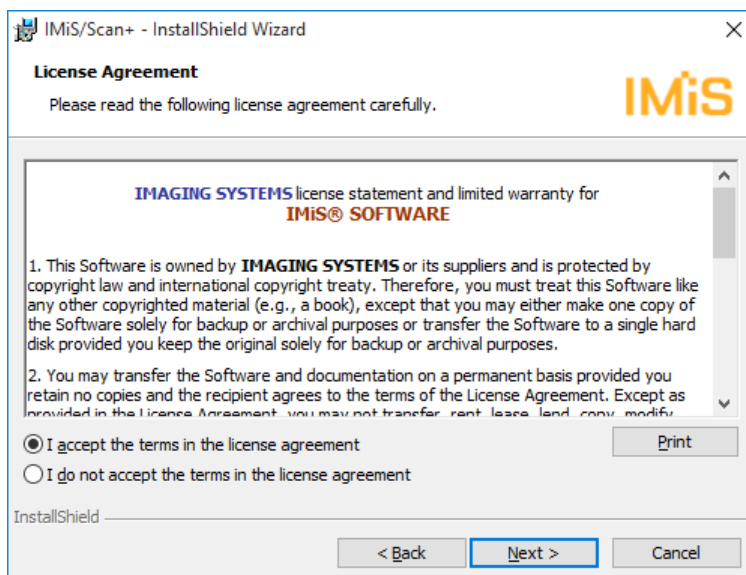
IMiS/Scan+ - InstallShield Wizard

License Agreement

Please read the following license agreement carefully.

IMiS

IMAGING SYSTEMS license statement and limited warranty for
IMiS® SOFTWARE

1. This Software is owned by IMAGING SYSTEMS or its suppliers and is protected by copyright law and international copyright treaty. Therefore, you must treat this Software like any other copyrighted material (e.g., a book), except that you may either make one copy of the Software solely for backup or archival purposes or transfer the Software to a single hard disk provided you keep the original solely for backup or archival purposes.

2. You may transfer the Software and documentation on a permanent basis provided you retain no copies and the recipient agrees to the terms of the License Agreement. Except as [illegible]

I accept the terms in the license agreement

I do not accept the terms in the license agreement

Print

InstallShield

< Back

Next >

Cancel